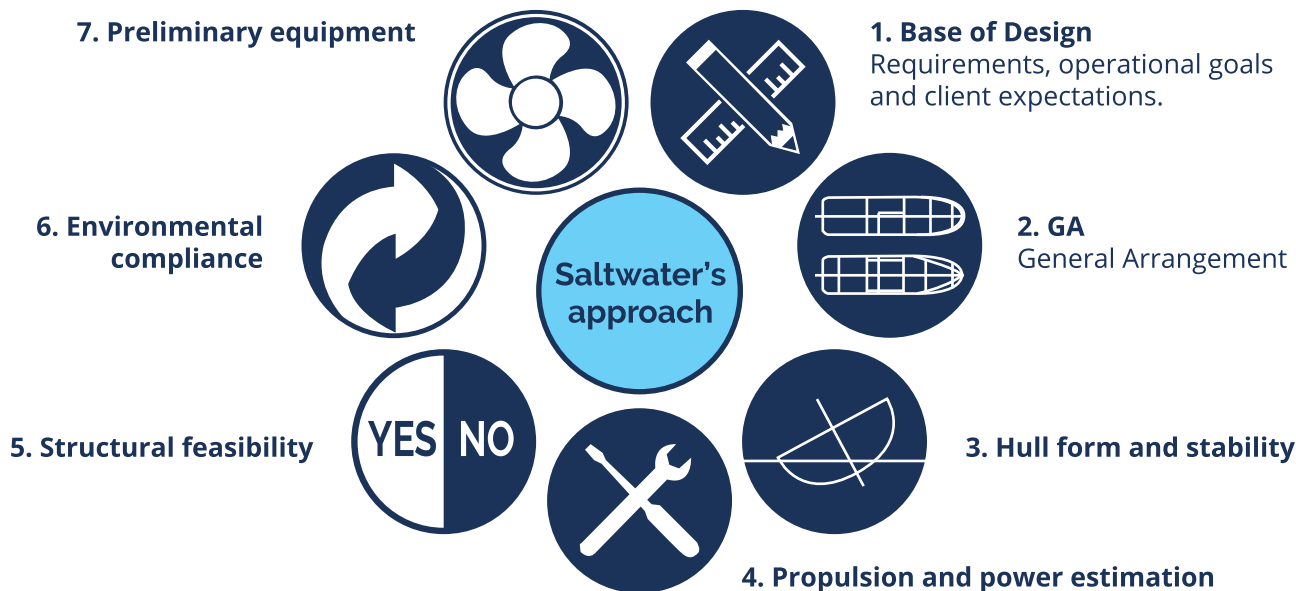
7. Preliminary equipment

1. Base of Design
Requirements, operational goals and client expectations.

6. Environmental compliance

Saltwater's approach

2. GA
General Arrangement

YES NO

5. Structural feasibility

3. Hull form and stability

4. Propulsion and power estimation